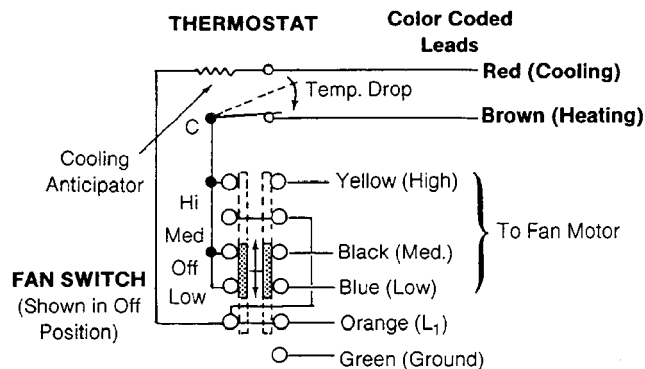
THERMOSTAT

Color Coded Leads

Red (Cooling)

Temp. Drop

Brown (Heating)

C

Cooling Anticipator

Hi

Med

Off

Low

Yellow (High)

Black (Med.)

Blue (Low)

To Fan Motor

FAN SWITCH (Shown in Off Position)

Orange ($L_1$)

Green (Ground)